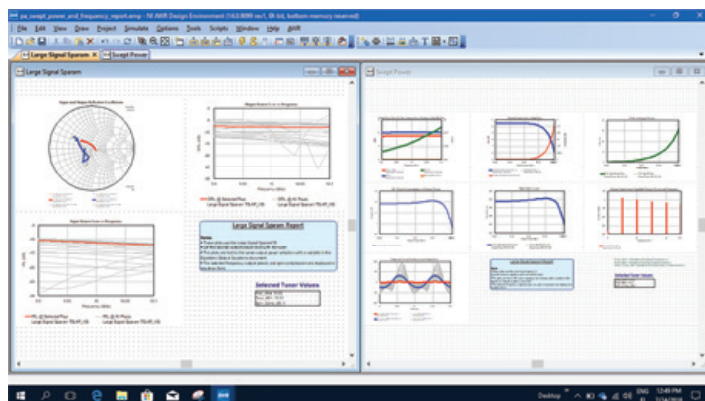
pa_swept_power_and_frequency_report.emp - NI AWR Design Environment (14.0.8099 rev1, 64-bit, bottom memory reserved)

File Edit View Draw Project Simulate Options Tools Scripts Window Help AWR

Large Signal Sparam × | Swept Power

Large Signal Sparam

Input and Output Reflection Coefficients

Output Return Loss vs Frequency

Input Return Loss vs Frequency

Frequency (GHz)

Frequency (GHz)

Large Signal Sparam Report

Selected Tuner Values

Swept Power

Large Signal Sparam Report

Selected Tuner Values

Desktop

ENG
FI

12:49 PM
7/24/2018